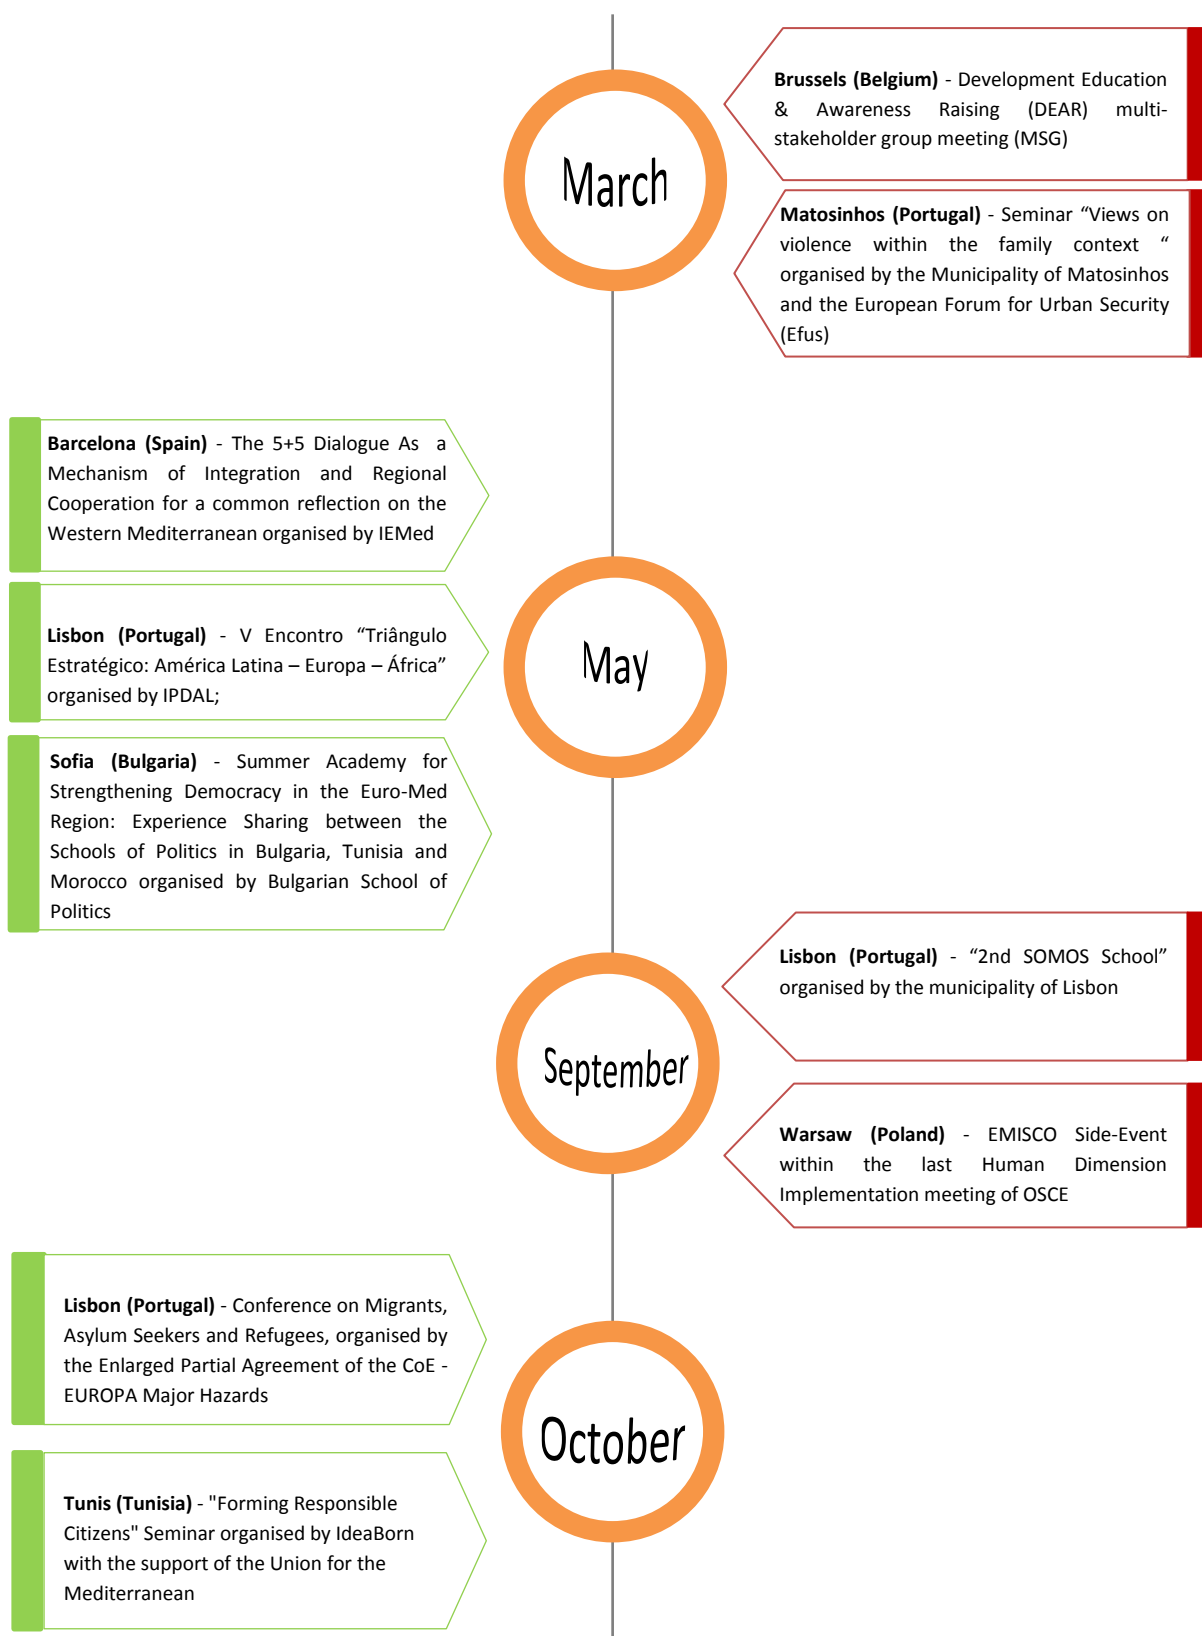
March

**Brussels (Belgium)** - Development Education & Awareness Raising (DEAR) multi-stakeholder group meeting (MSG)

**Matosinhos (Portugal)** - Seminar “Views on violence within the family context “ organised by the Municipality of Matosinhos and the European Forum for Urban Security (Efus)

**Barcelona (Spain)** - The 5+5 Dialogue As a Mechanism of Integration and Regional Cooperation for a common reflection on the Western Mediterranean organised by IEMed

May

**Lisbon (Portugal)** - V Encontro “Triângulo Estratégico: América Latina – Europa – África” organised by IPDAL;

**Sofia (Bulgaria)** - Summer Academy for Strengthening Democracy in the Euro-Med Region: Experience Sharing between the Schools of Politics in Bulgaria, Tunisia and Morocco organised by Bulgarian School of Politics

September

**Lisbon (Portugal)** - “2nd SOMOS School” organised by the municipality of Lisbon

**Warsaw (Poland)** - EMISCO Side-Event within the last Human Dimension Implementation meeting of OSCE

**Lisbon (Portugal)** - Conference on Migrants, Asylum Seekers and Refugees, organised by the Enlarged Partial Agreement of the CoE - EUROPA Major Hazards

October

**Tunis (Tunisia)** - "Forming Responsible Citizens" Seminar organised by IdeaBorn with the support of the Union for the Mediterranean